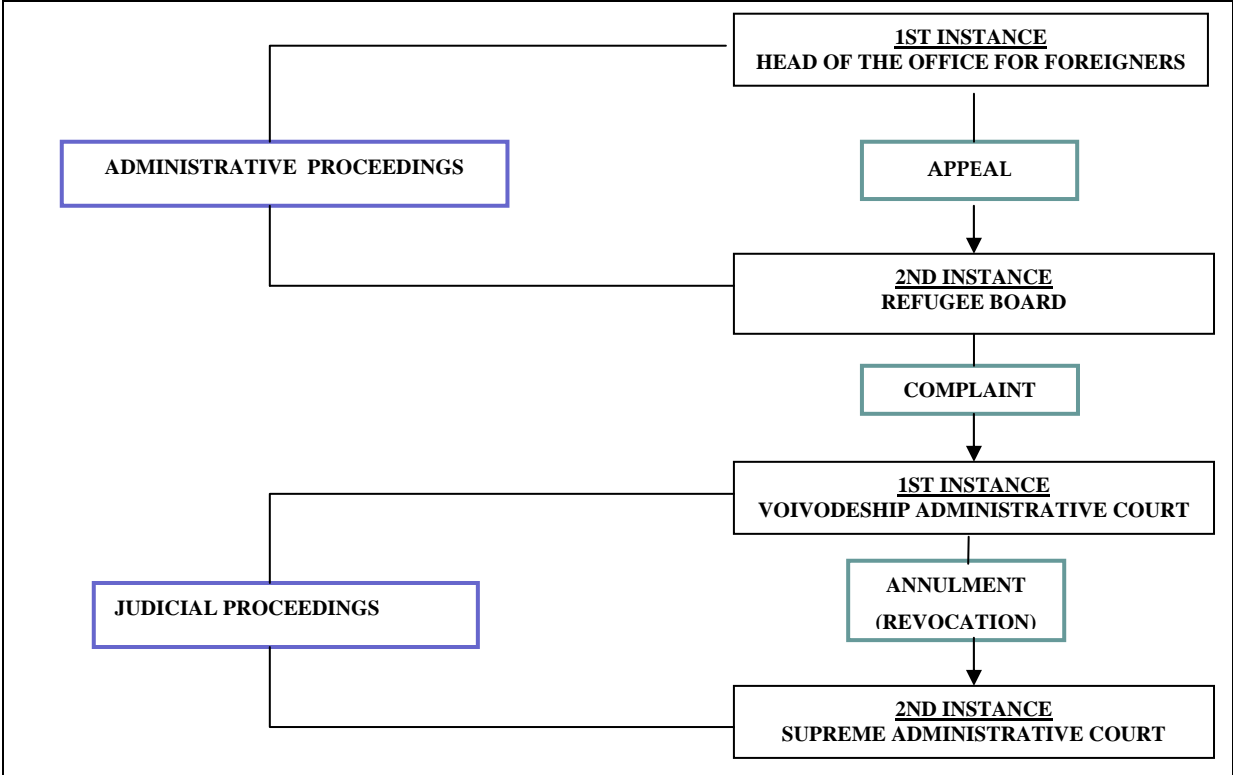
1ST INSTANCE
HEAD OF THE OFFICE FOR FOREIGNERS

ADMINISTRATIVE PROCEEDINGS

APPEAL

2ND INSTANCE
REFUGEE BOARD

COMPLAINT

1ST INSTANCE
VOIVODESHIP ADMINISTRATIVE COURT

JUDICIAL PROCEEDINGS

ANNULMENT
(REVOCATION)

2ND INSTANCE
SUPREME ADMINISTRATIVE COURT